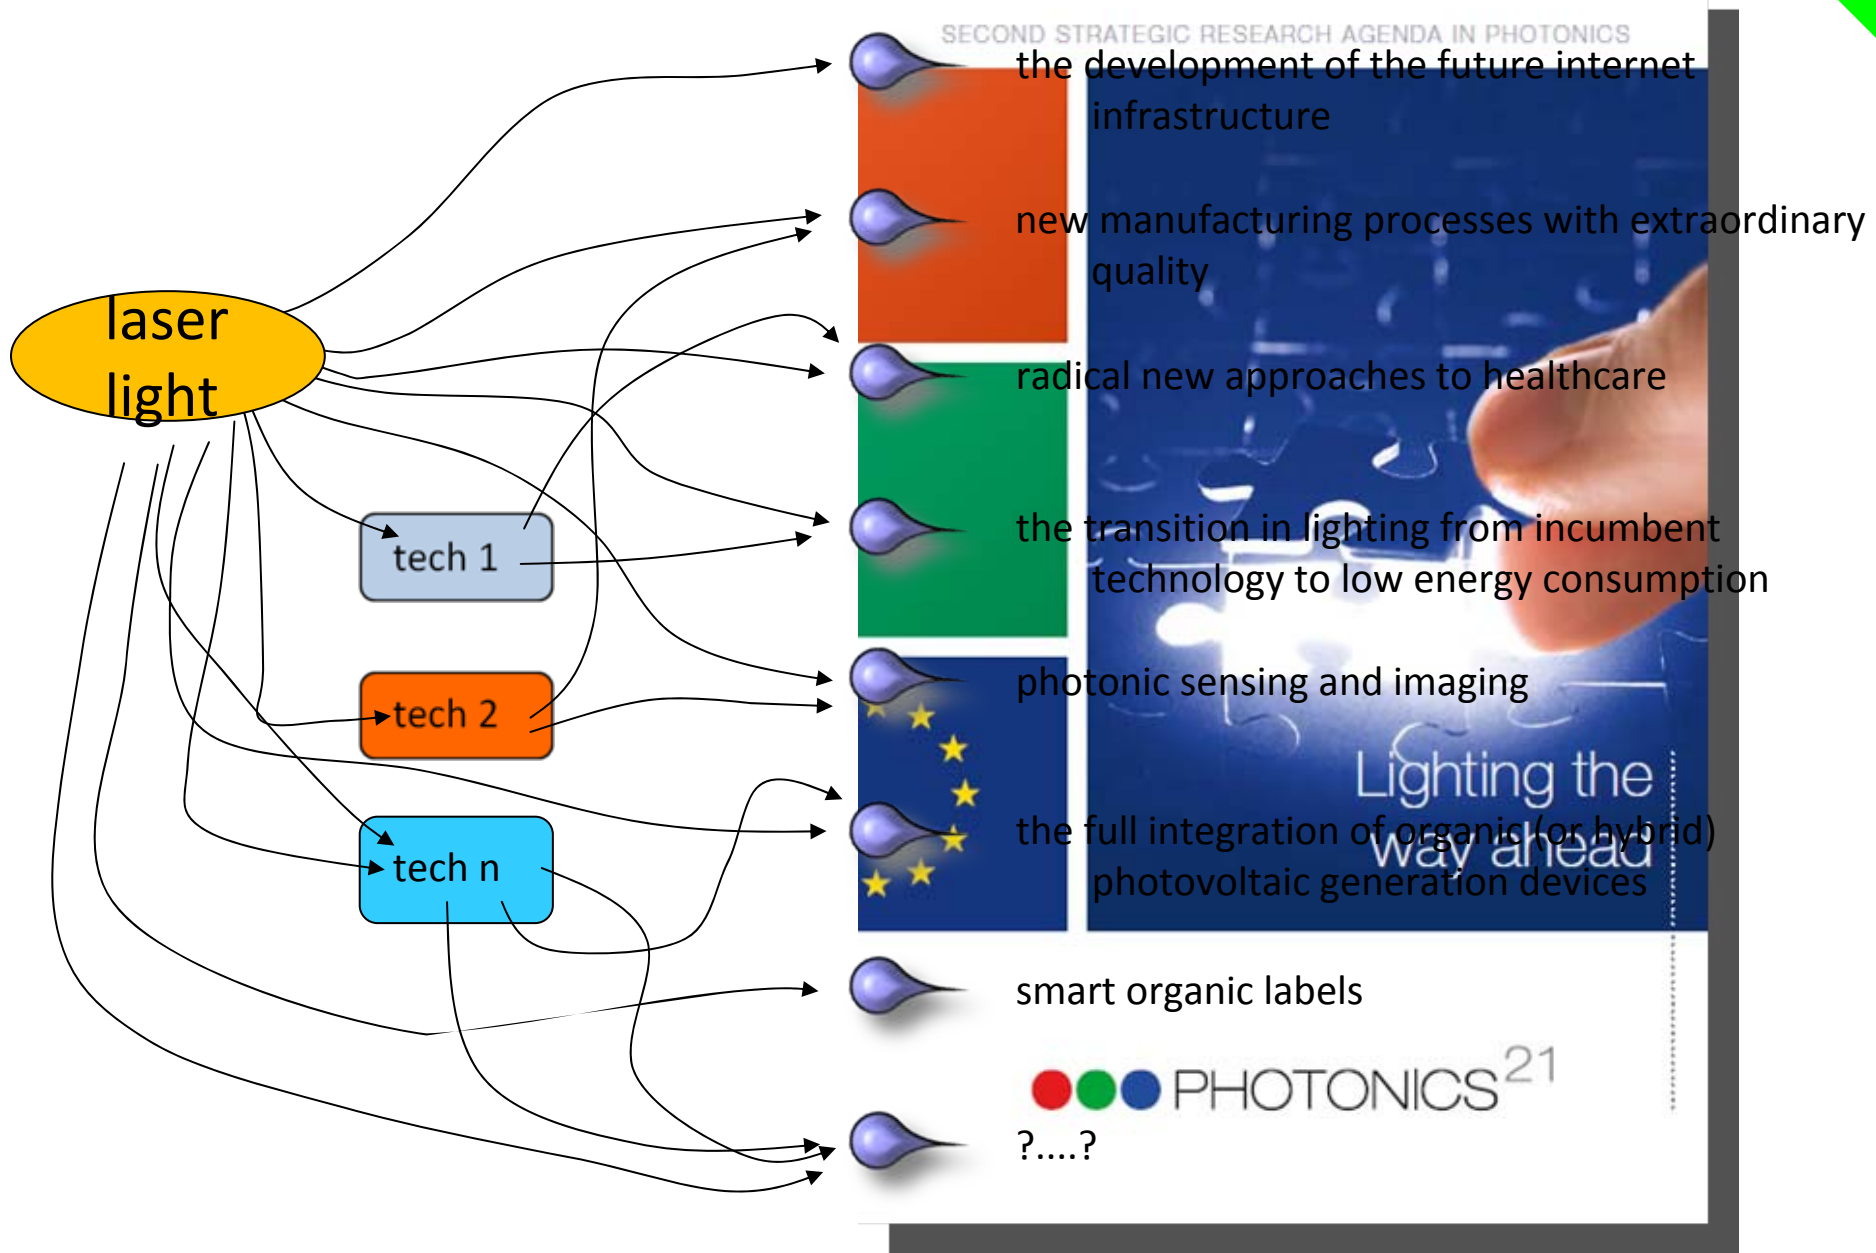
laser light

tech 1

tech 2

tech n

SECOND STRATEGIC RESEARCH AGENDA IN PHOTONICS

the development of the future internet infrastructure

new manufacturing processes with extraordinary quality

radical new approaches to healthcare

the transition in lighting from incumbent technology to low energy consumption

photonic sensing and imaging

the full integration of organic (or hybrid) photovoltaic generation devices

Lighting the way ahead

smart organic labels

PHOTONICS$^{21}$

?....?